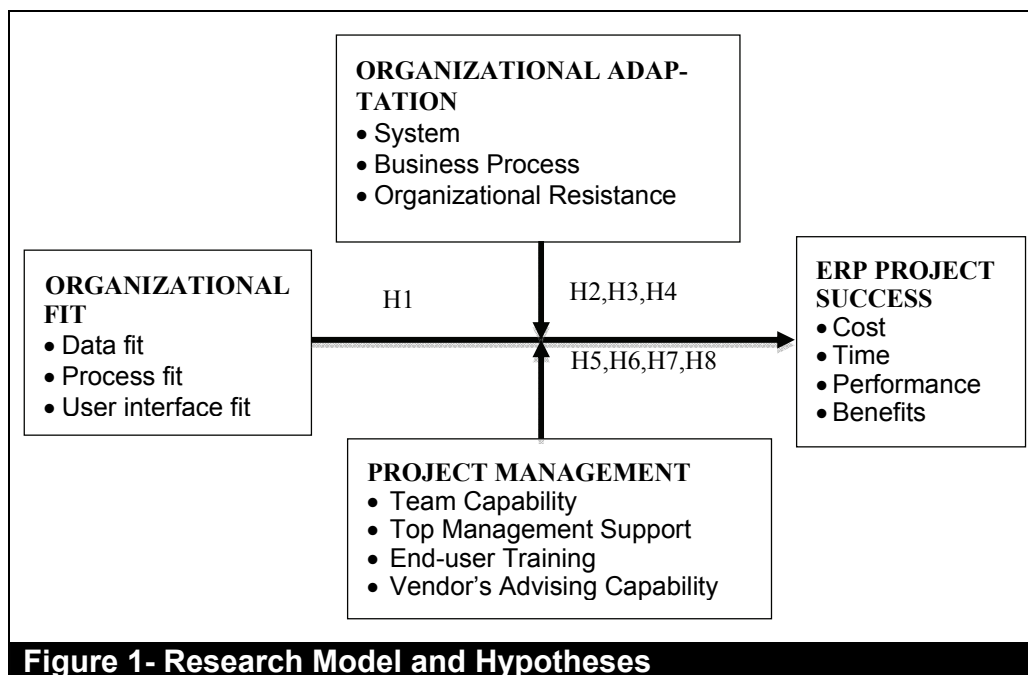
ORGANIZATIONAL ADAPTATION
• System
• Business Process
• Organizational Resistance

ORGANIZATIONAL FIT
• Data fit
• Process fit
• User interface fit

H1

H2,H3,H4

H5,H6,H7,H8

ERP PROJECT SUCCESS
• Cost
• Time
• Performance
• Benefits

PROJECT MANAGEMENT
• Team Capability
• Top Management Support
• End-user Training
• Vendor's Advising Capability

Figure 1- Research Model and Hypotheses